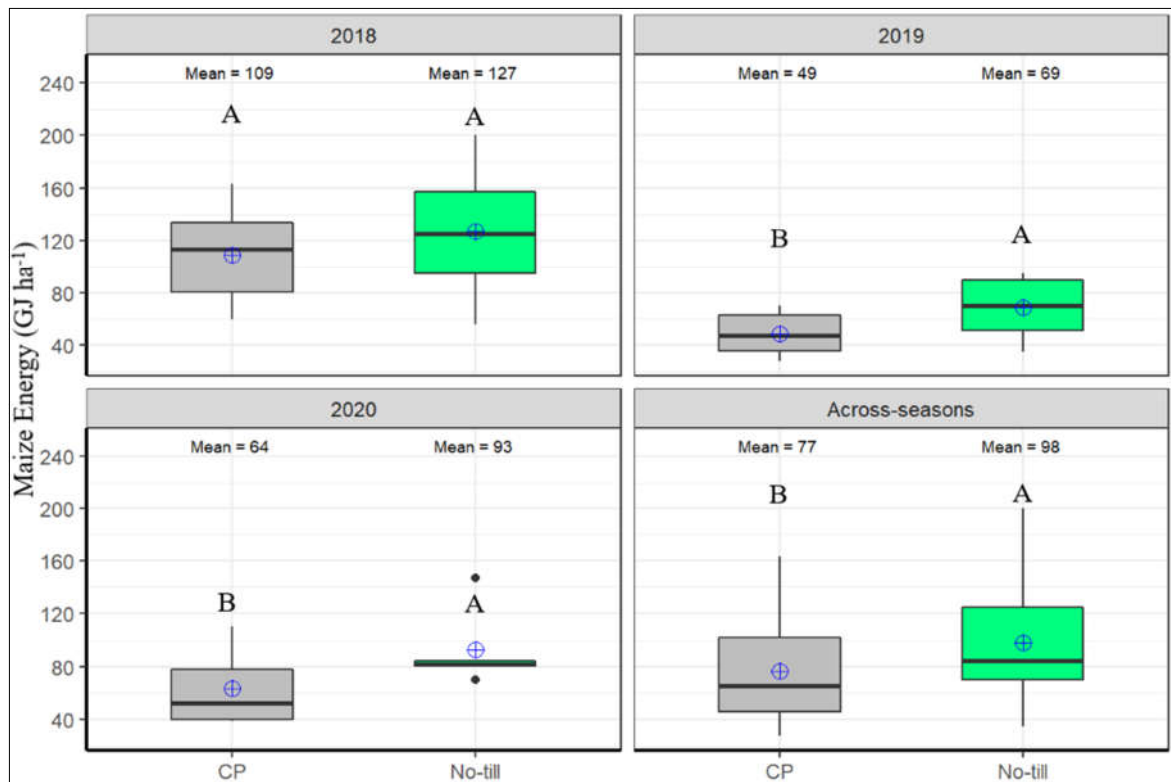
Maize Energy (GJ ha$^{-1}$)

2018
Mean = 109
Mean = 127
A
A
240
200
160
120
80
40

2019
Mean = 49
Mean = 69
B
A

2020
Mean = 64
Mean = 93
B
A
240
200
160
120
80
40

Across-seasons
Mean = 77
Mean = 98
B
A

CP
No-till
CP
No-till